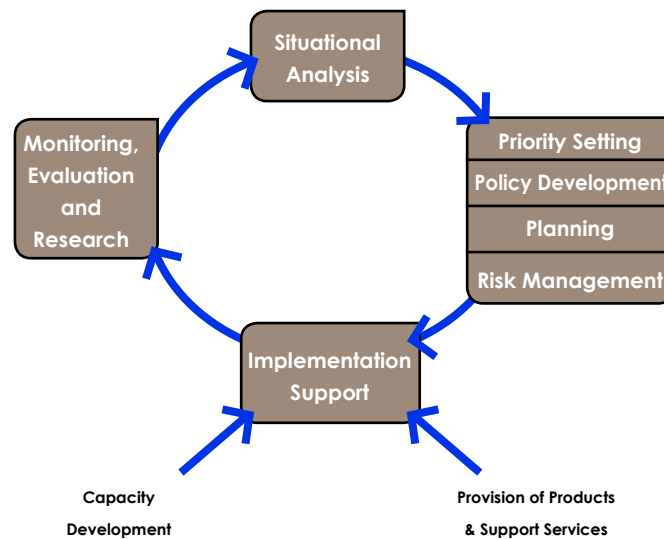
Situational Analysis

Priority Setting

Policy Development

Planning

Risk Management

Implementation Support

Monitoring, Evaluation and Research

Capacity Development

Provision of Products & Support Services